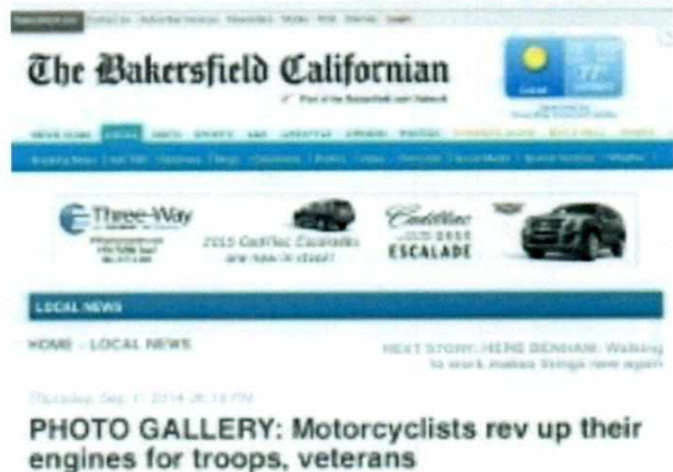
The Bakersfield Californian

77°

Three-Way

2015 Cadillac Escalade are now in stock!

Cadillac

ESCALADE

LOCAL NEWS

HOME › LOCAL NEWS

NEXT STORY: HERB BENHAM: Walking to work makes things new again

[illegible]

PHOTO GALLERY: Motorcyclists rev up their engines for troops, veterans